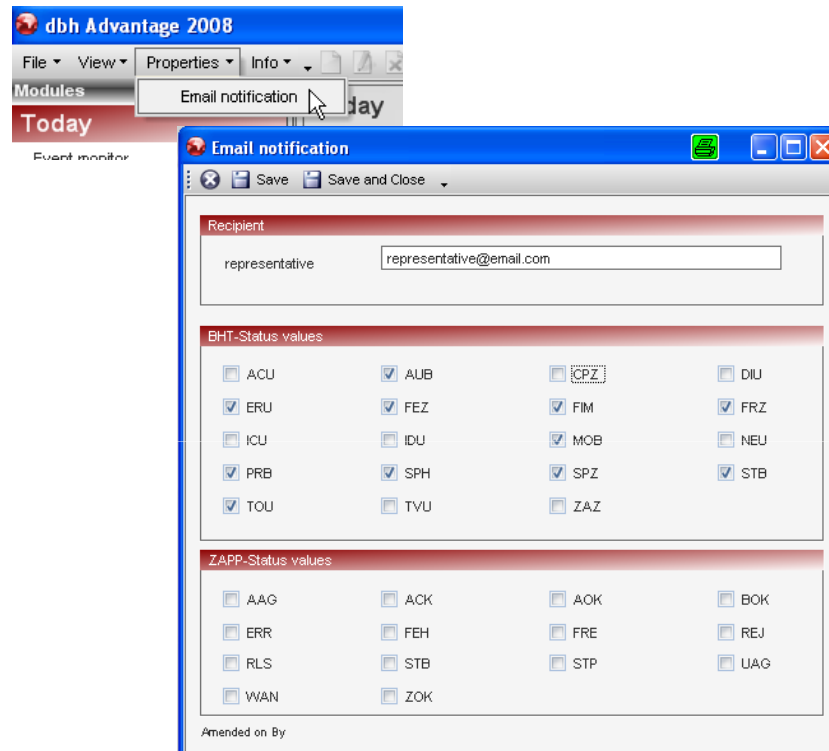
dbh Advantage 2008

File ▾ View ▾ Properties ▾ Info ▾

Email notification

Modules

Today

Event monitor

day

Email notification

Save Save and Close

Recipient

representative representative@email.com

BHT-Status values

| | | | |
|---|---|---|---|
| ACU | AUB | CPZ | DIU |
| ERU | FEZ | FIM | FRZ |
| ICU | IDU | MOB | NEU |
| PRB | SPH | SPZ | STB |
| TOU | TVU | ZAZ | |

ZAPP-Status values

| | | | |
|---|---|---|---|
| AAG | ACK | AOK | BOK |
| ERR | FEH | FRE | REJ |
| RLS | STB | STP | UAG |
| WAN | ZOK | | |

Amended on By